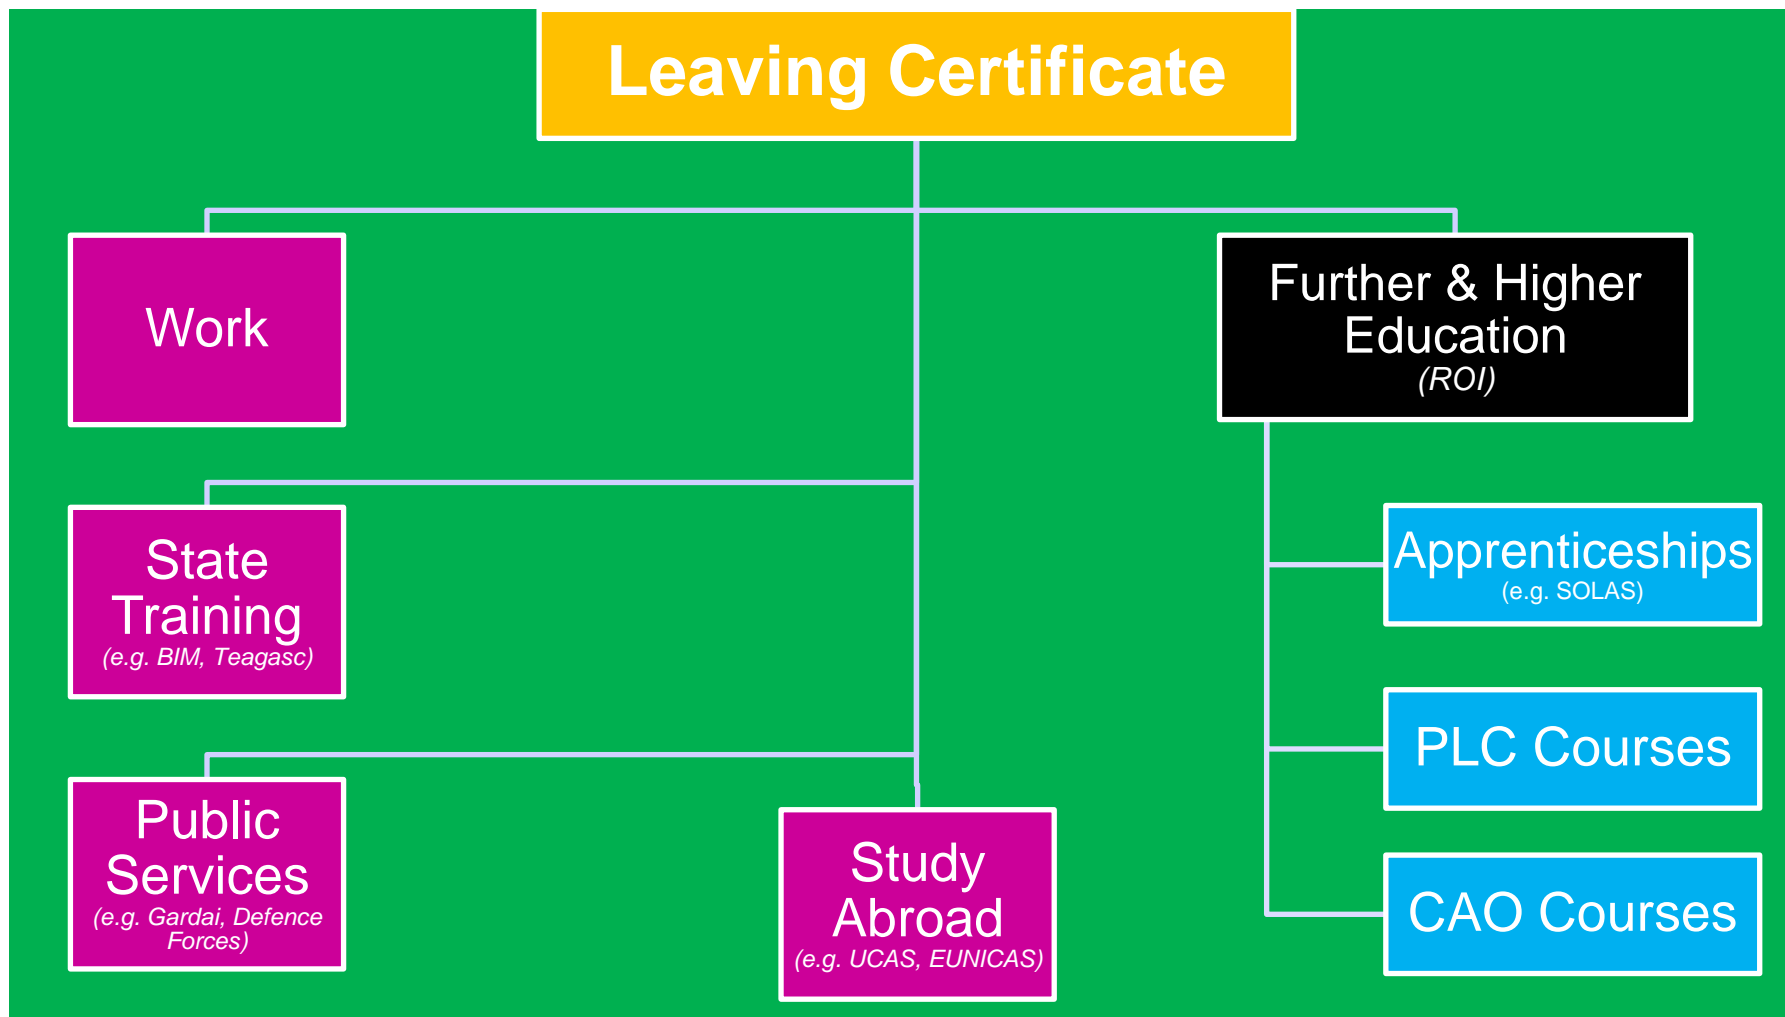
Leaving Certificate

Work

Further & Higher Education
(ROI)

State Training
(e.g. BIM, Teagasc)

Apprenticeships
(e.g. SOLAS)

PLC Courses

Public Services
(e.g. Gardai, Defence Forces)

Study Abroad
(e.g. UCAS, EUNICAS)

CAO Courses